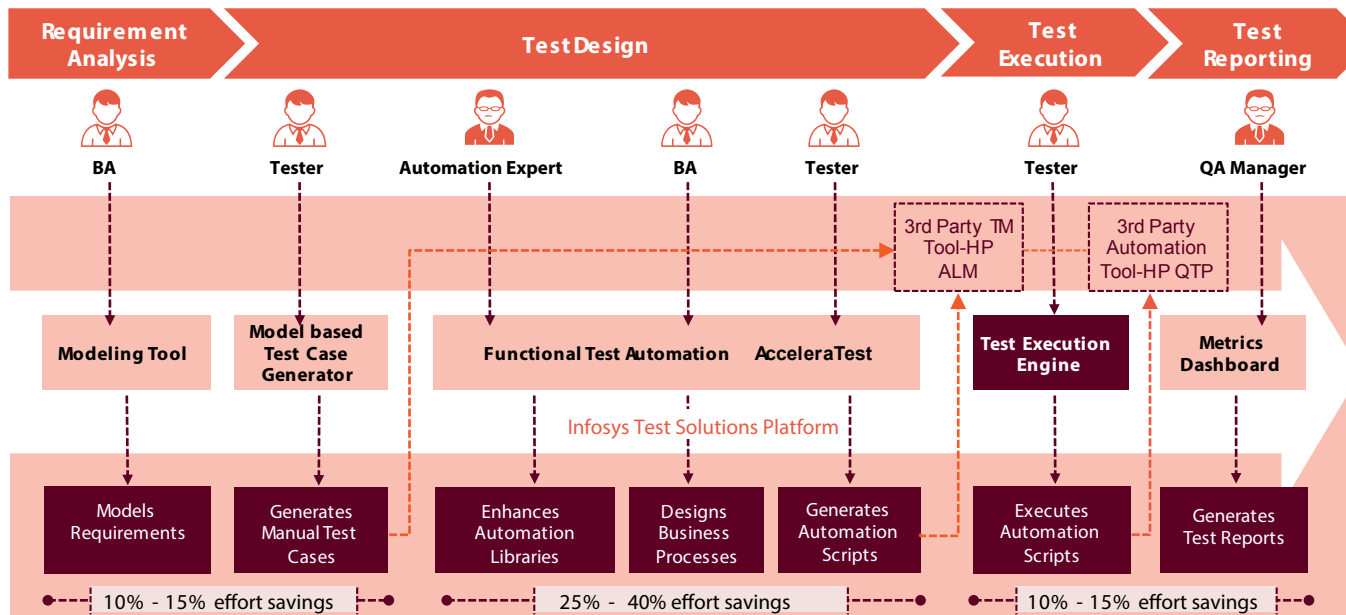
Requirement Analysis

Test Design

Test Execution

Test Reporting

BA

Tester

Automation Expert

BA

Tester

Tester

QA Manager

3rd Party TM Tool-HP ALM

3rd Party Automation Tool-HP QTP

Modeling Tool

Model based Test Case Generator

Functional Test Automation

AcceleraTest

Test Execution Engine

Metrics Dashboard

Infosys Test Solutions Platform

Models Requirements

Generates Manual Test Cases

Enhances Automation Libraries

Designs Business Processes

Generates Automation Scripts

Executes Automation Scripts

Generates Test Reports

10% - 15% effort savings

25% - 40% effort savings

10% - 15% effort savings